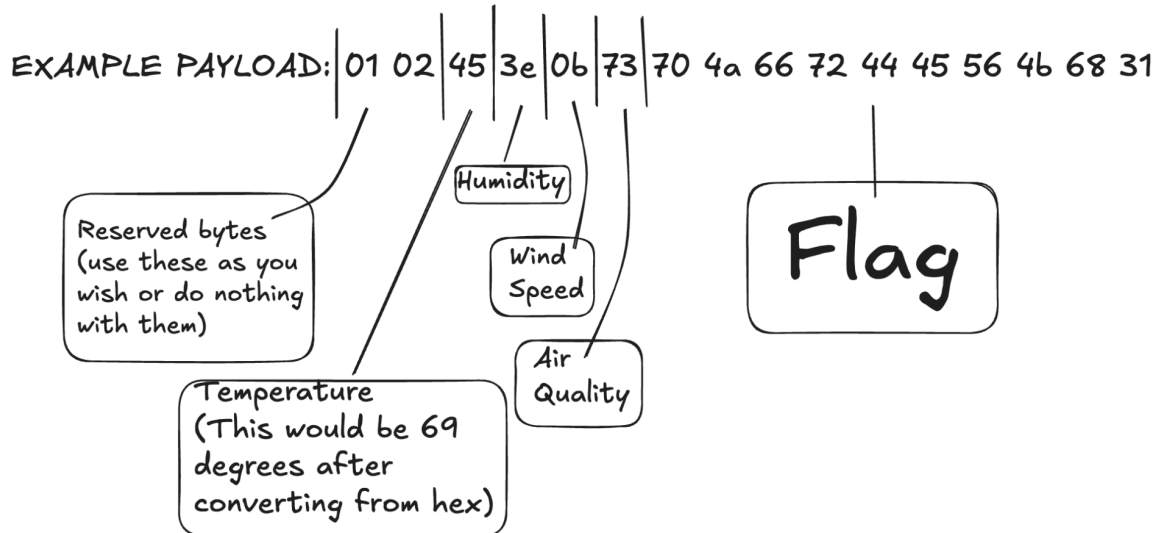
EXAMPLE PAYLOAD: 01 02 45 3e 06 73 70 4a 66 72 44 45 56 4b 68 31

Humidity

Reserved bytes (use these as you wish or do nothing with them)

Wind Speed

Flag

Air Quality

Temperature (This would be 69 degrees after converting from hex)